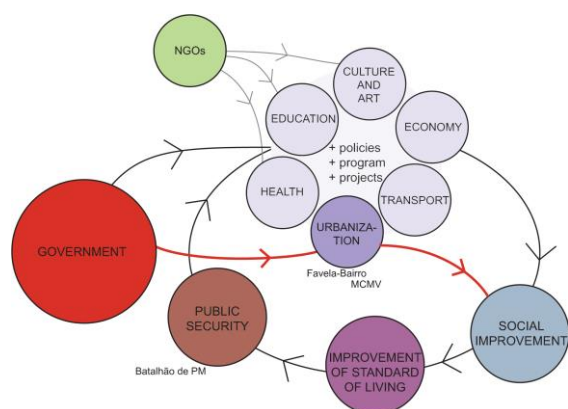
NGOs

CULTURE AND ART

EDUCATION

ECONOMY

+ policies
+ program
+ projects

HEALTH

TRANSPORT

GOVERNMENT

URBANIZATION

Favela-Bairro
MCMV

PUBLIC SECURITY

Batalhão de PM

SOCIAL IMPROVEMENT

IMPROVEMENT OF STANDARD OF LIVING